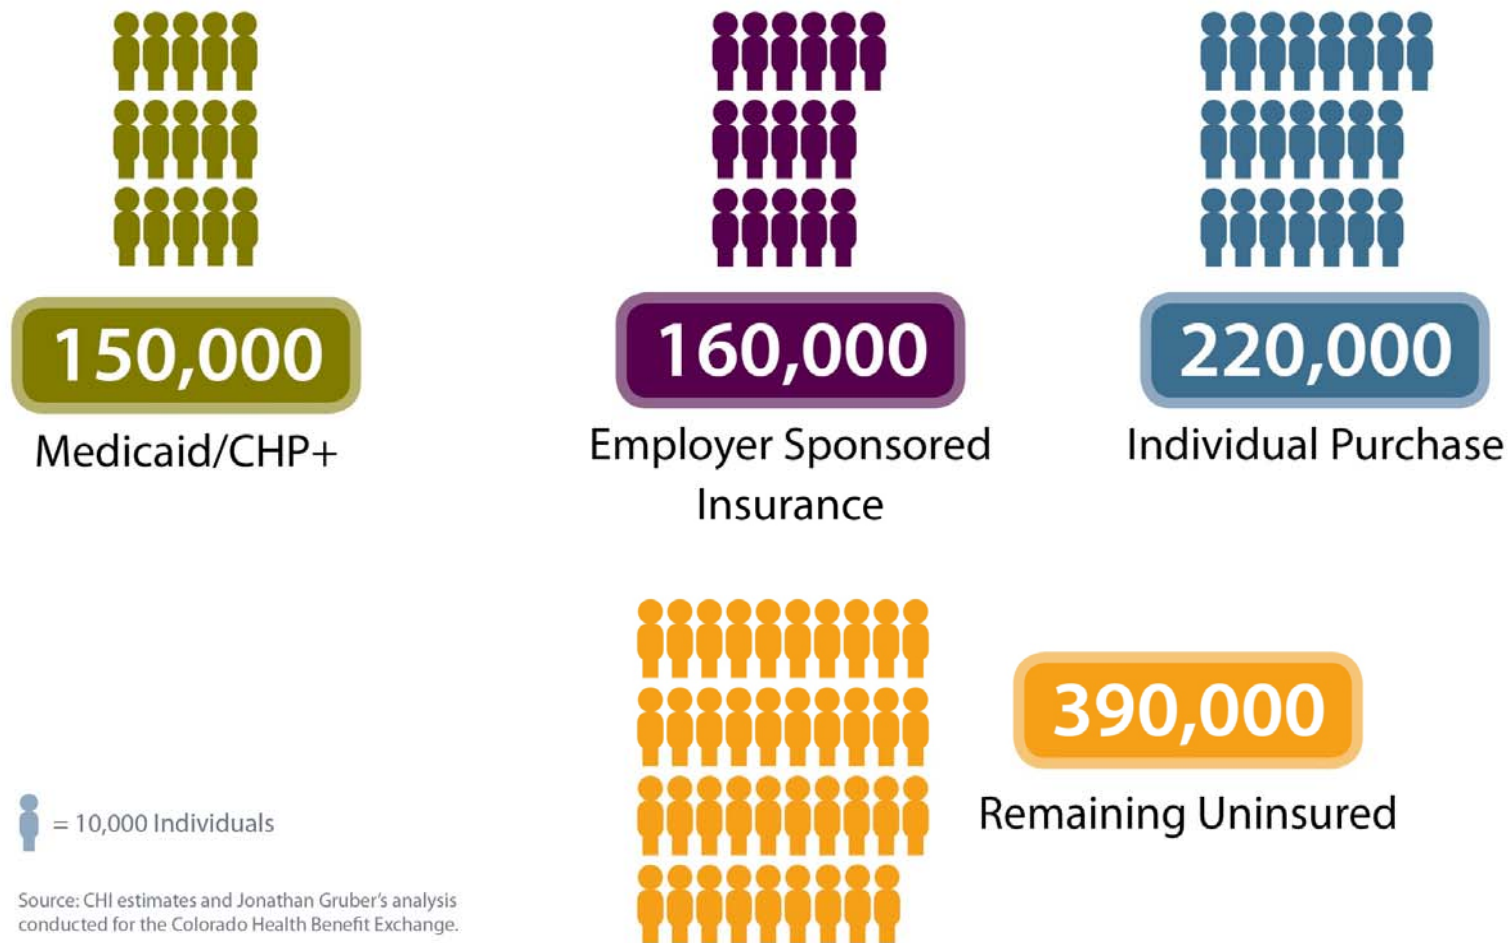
150,000
Medicaid/CHP+

160,000
Employer Sponsored Insurance

220,000
Individual Purchase

390,000
Remaining Uninsured

= 10,000 Individuals

Source: CHI estimates and Jonathan Gruber's analysis conducted for the Colorado Health Benefit Exchange.